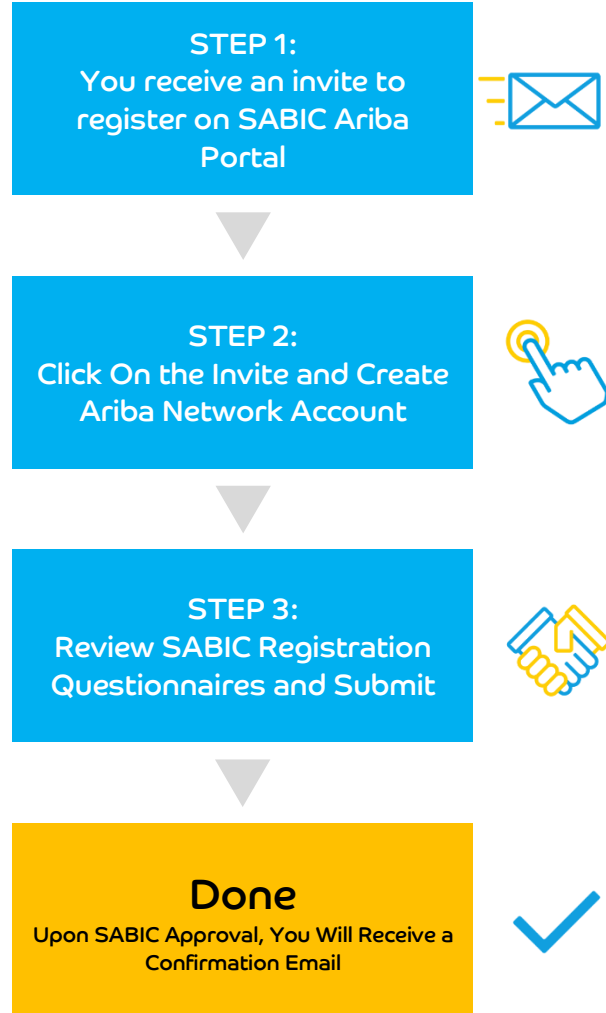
STEP 1:
You receive an invite to register on SABIC Ariba Portal

STEP 2:
Click On the Invite and Create Ariba Network Account

STEP 3:
Review SABIC Registration Questionnaires and Submit

Done
Upon SABIC Approval, You Will Receive a Confirmation Email